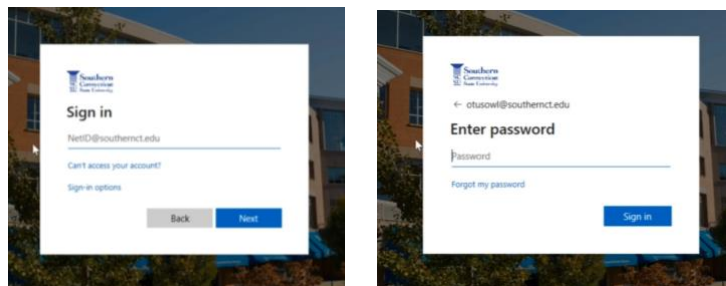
Southern Connecticut State University

Sign in

NetID@southernct.edu

Can't access your account?

Sign-in options

Back Next

Southern Connecticut State University

← otusowl@southernct.edu

Enter password

Password

Forgot my password

Sign in